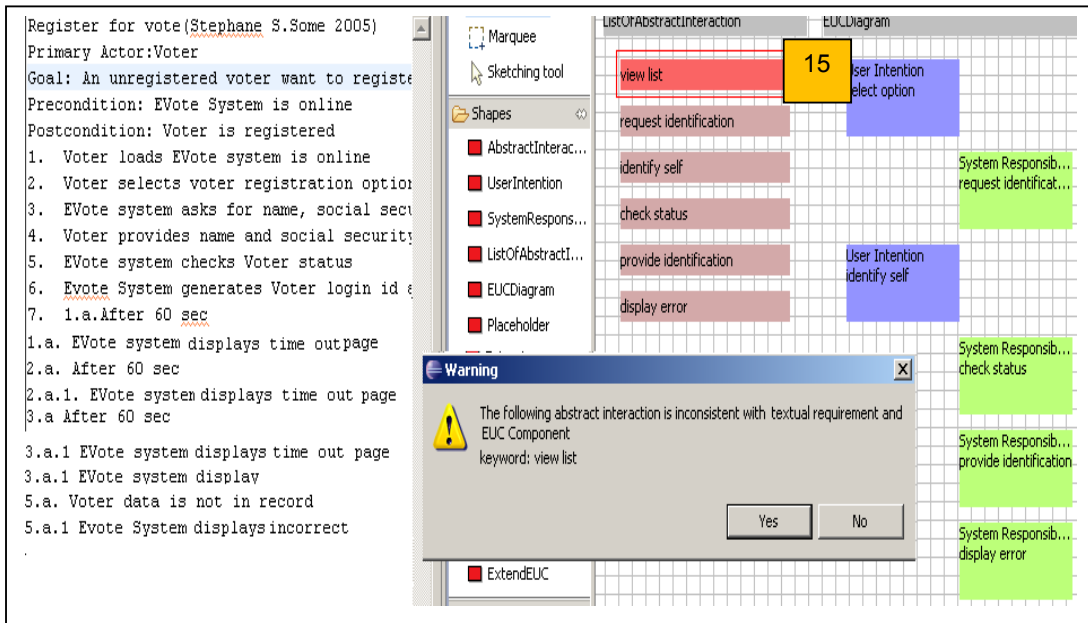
Register for vote(Stephane S.Some 2005)
Primary Actor:Voter
Goal: An unregistered voter want to registe
Precondition: EVote System is online
Postcondition: Voter is registered
1. Voter loads EVote system is online
2. Voter selects voter registration optior
3. EVote system asks for name, social secu
4. Voter provides name and social security
5. EVote system checks Voter status
6. Evote System generates Voter login id a
7. 1.a.After 60 sec
1.a. EVote system displays time outpage
2.a. After 60 sec
2.a.1. EVote systen displays time out page
3.a After 60 sec
3.a.1 EVote system displays time out page
3.a.1 EVote system display
5.a. Voter data is not in record
5.a.1 Evote System displays incorrect

Marquee
Sketching tool
Shapes
AbstractInterac...
UserIntention
SystemRespons...
ListOfAbstractI...
EUCDiagram
Placeholder
ExtendEUC

ListOfAbstractInteraction
EUCDiagram
view list
15
User Intention
select option
request identification
identify self
System Responsib...
request identificat...
check status
provide identification
User Intention
identify self
display error
System Responsib...
check status
System Responsib...
provide identification
System Responsib...
display error

Warning
The following abstract interaction is inconsistent with textual requirement and EUC Component
keyword: view list
Yes
No